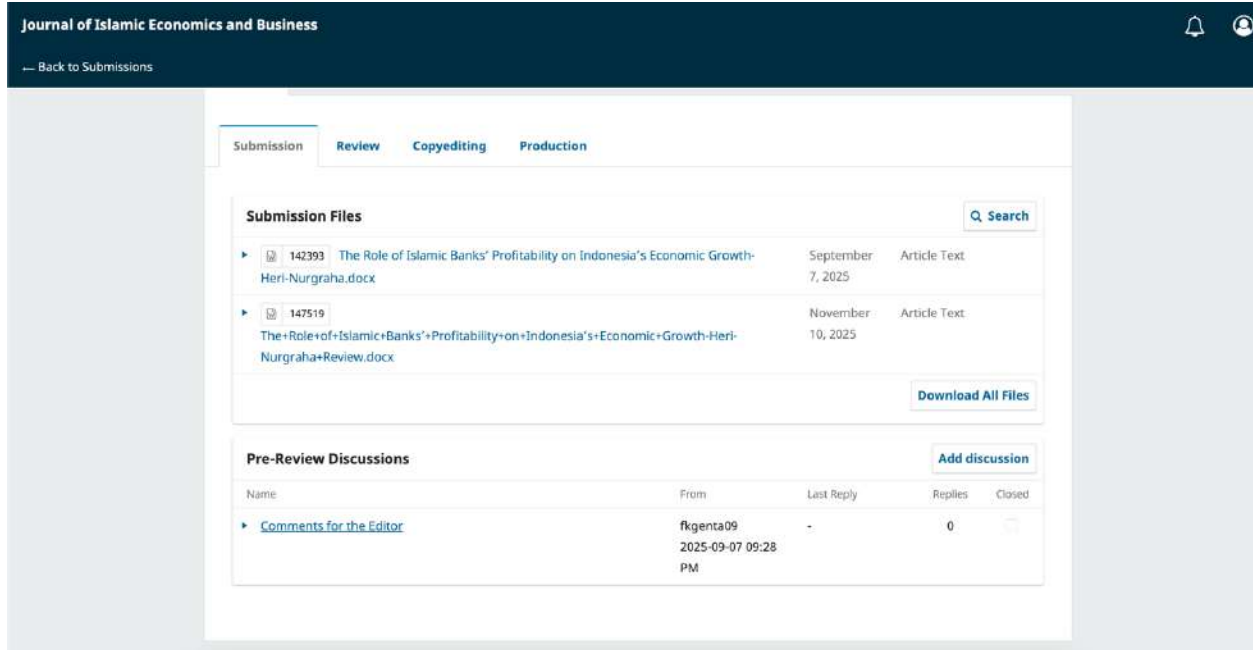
Journal of Islamic Economics and Business

← Back to Submissions

Submission Review Copyediting Production

Submission Files

Search

| | | | |
|---|---|---|---|
| ▸ | 142393 The Role of Islamic Banks' Profitability on Indonesia's Economic Growth-Heri-Nurgraha.docx | September 7, 2025 | Article Text |
| ▸ | 147519 The+Role+of+Islamic+Banks'+Profitability+on+Indonesia's+Economic+Growth-Heri-Nurgraha+Review.docx | November 10, 2025 | Article Text |

Download All Files

Pre-Review Discussions

Add discussion

| Name | From | Last Reply | Replies | Closed |
|---|---|---|---|---|
| ▸ Comments for the Editor | fkgenta09 2025-09-07 09:28 PM | - | 0 | |